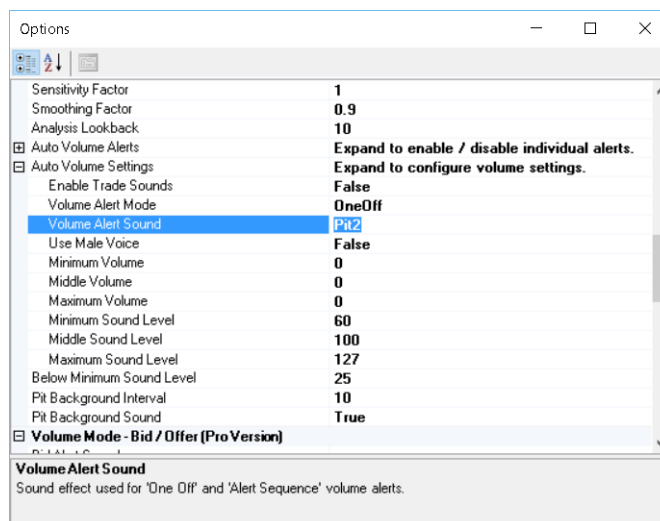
Options

| | |
|---|---|
| Sensitivity Factor | 1 |
| Smoothing Factor | 0.9 |
| Analysis Lookback | 10 |
| ⊞ Auto Volume Alerts | Expand to enable / disable individual alerts. |
| ⊟ Auto Volume Settings | Expand to configure volume settings. |
| Enable Trade Sounds | False |
| Volume Alert Mode | OneOff |
| Volume Alert Sound | Pit2 |
| Use Male Voice | False |
| Minimum Volume | 0 |
| Middle Volume | 0 |
| Maximum Volume | 0 |
| Minimum Sound Level | 60 |
| Middle Sound Level | 100 |
| Maximum Sound Level | 127 |
| Below Minimum Sound Level | 25 |
| Pit Background Interval | 10 |
| Pit Background Sound | True |
| ⊟ Volume Mode - Bid / Offer (Pro Version) | |

Volume Alert Sound
Sound effect used for 'One Off' and 'Alert Sequence' volume alerts.